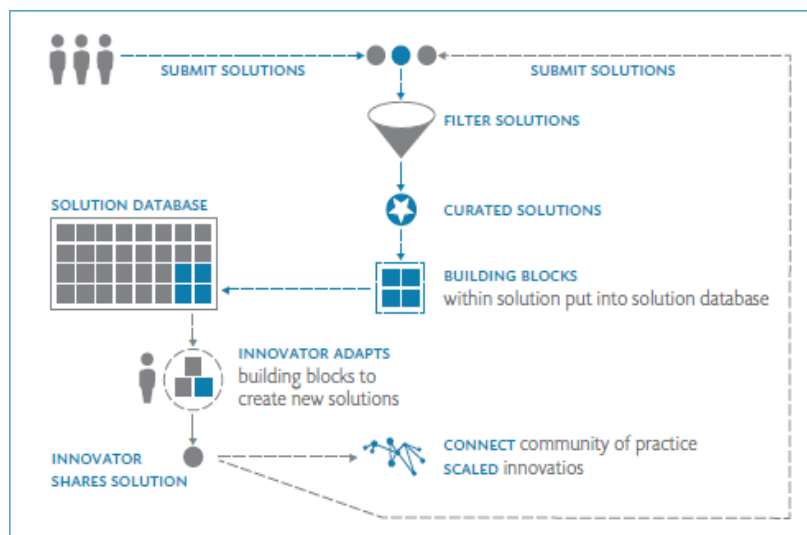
SUBMIT SOLUTIONS

SUBMIT SOLUTIONS

FILTER SOLUTIONS

SOLUTION DATABASE

CURATED SOLUTIONS

BUILDING BLOCKS within solution put into solution database

INNOVATOR ADAPTS building blocks to create new solutions

INNOVATOR SHARES SOLUTION

CONNECT community of practice
SCALED innovatios